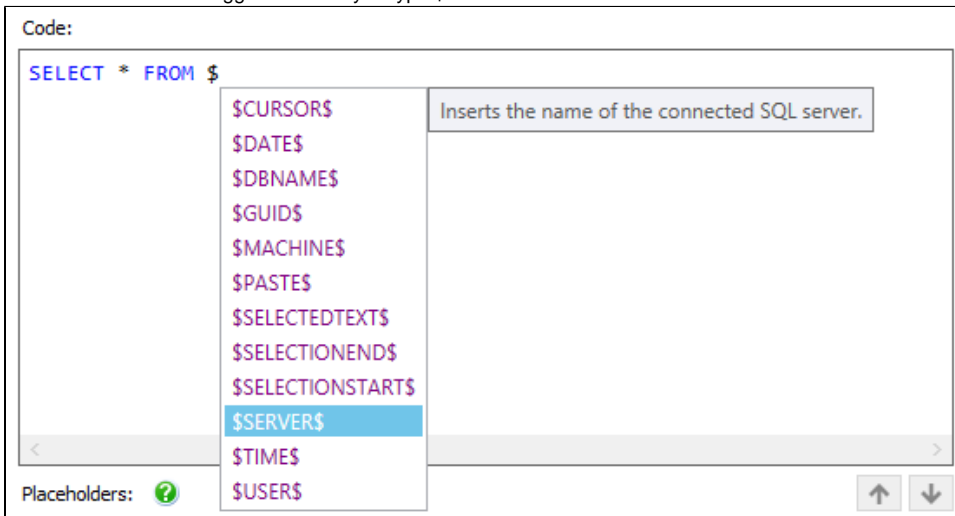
Code:

SELECT * FROM $

$CURSOR$
$DATE$
$DBNAME$
$GUID$
$MACHINE$
$PASTE$
$SELECTEDTEXT$
$SELECTIONEND$
$SELECTIONSTART$
$SERVER$
$TIME$
$USER$

Inserts the name of the connected SQL server.

Placeholders: